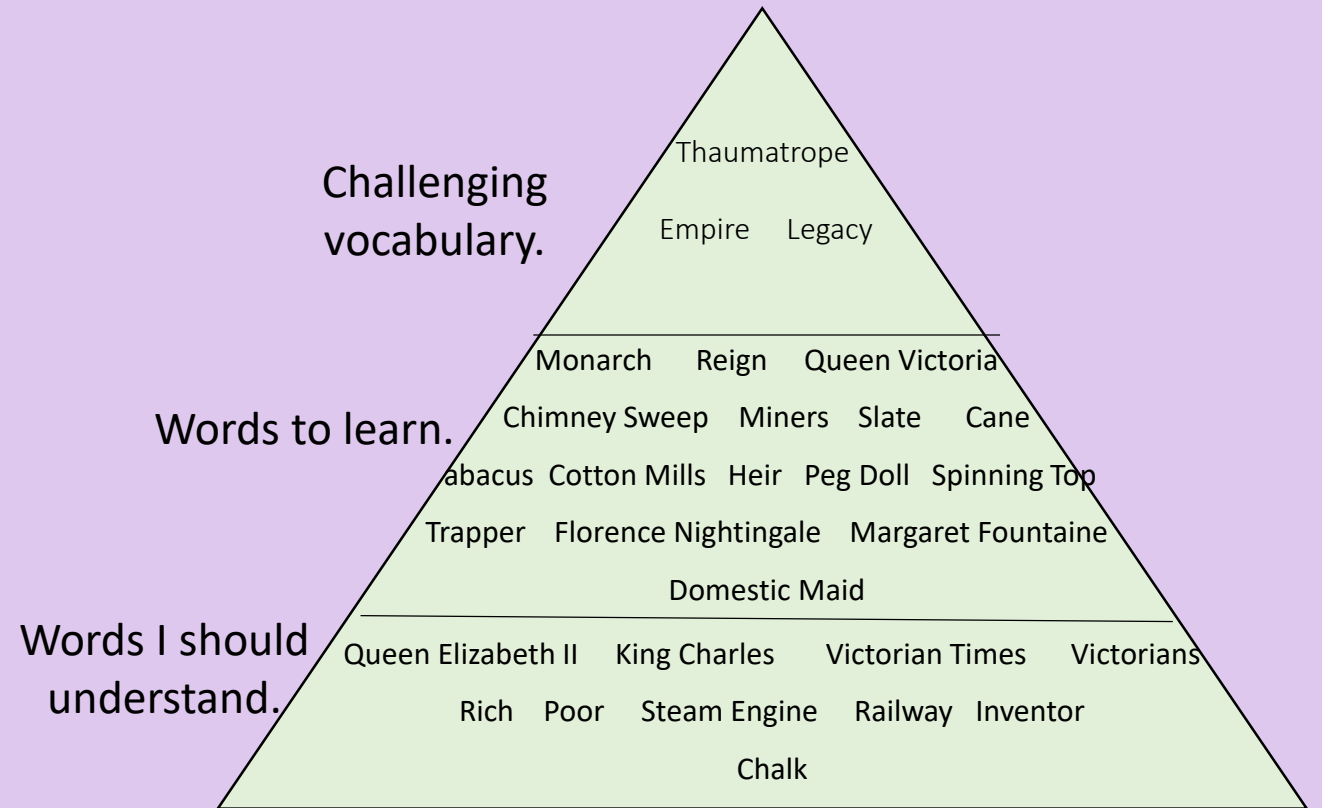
Challenging vocabulary.

Thaumatrope

Empire Legacy

Words to learn.

Monarch Reign Queen Victoria

Chimney Sweep Miners Slate Cane

abacus Cotton Mills Heir Peg Doll Spinning Top

Trapper Florence Nightingale Margaret Fountaine

Domestic Maid

Words I should understand.

Queen Elizabeth II King Charles Victorian Times Victorians

Rich Poor Steam Engine Railway Inventor

Chalk